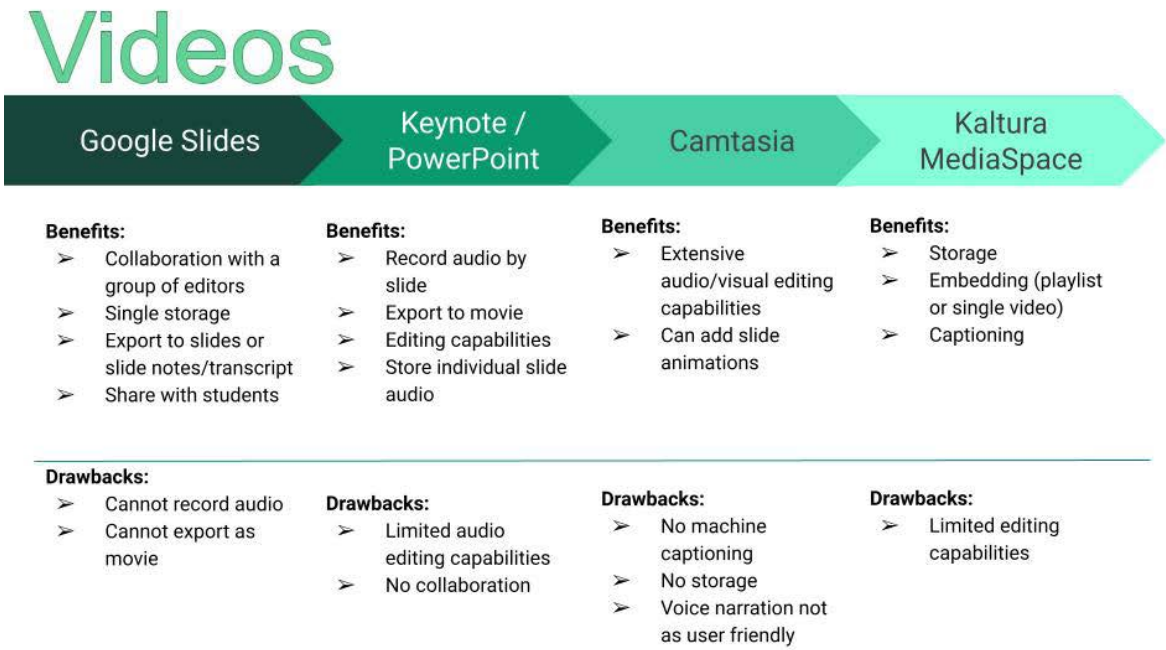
Videos

Google Slides

Keynote / PowerPoint

Camtasia

Kaltura MediaSpace

Benefits:
➢ Collaboration with a group of editors
➢ Single storage
➢ Export to slides or slide notes/transcript
➢ Share with students

Drawbacks:
➢ Cannot record audio
➢ Cannot export as movie

Benefits:
➢ Record audio by slide
➢ Export to movie
➢ Editing capabilities
➢ Store individual slide audio

Drawbacks:
➢ Limited audio editing capabilities
➢ No collaboration

Benefits:
➢ Extensive audio/visual editing capabilities
➢ Can add slide animations

Drawbacks:
➢ No machine captioning
➢ No storage
➢ Voice narration not as user friendly

Benefits:
➢ Storage
➢ Embedding (playlist or single video)
➢ Captioning

Drawbacks:
➢ Limited editing capabilities